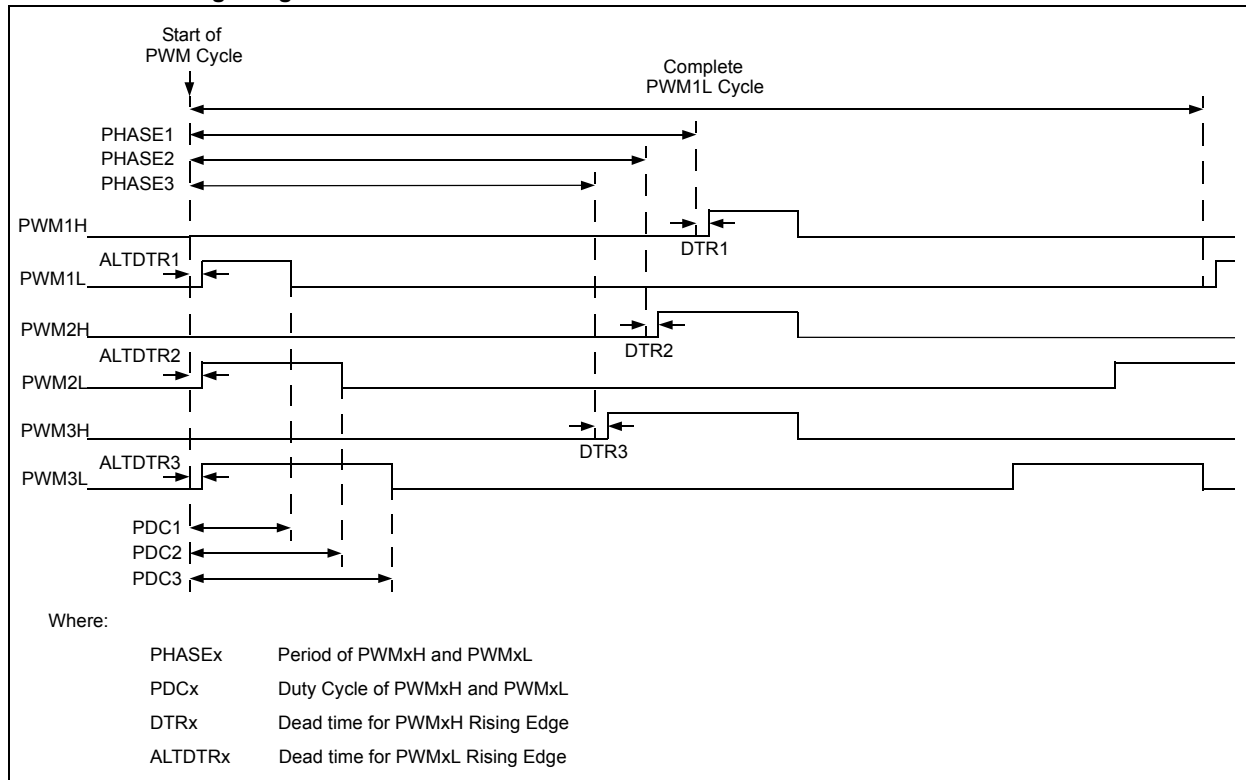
Start of PWM Cycle

Complete PWM1L Cycle

PHASE1
PHASE2
PHASE3

PWM1H
DTR1
ALTDTR1
PWM1L
PWM2H
DTR2
ALTDTR2
PWM2L
PWM3H
DTR3
ALTDTR3
PWM3L

PDC1
PDC2
PDC3

Where:

PHASEx Period of PWMxH and PWMxL

PDCx Duty Cycle of PWMxH and PWMxL

DTRx Dead time for PWMxH Rising Edge

ALTDTRx Dead time for PWMxL Rising Edge